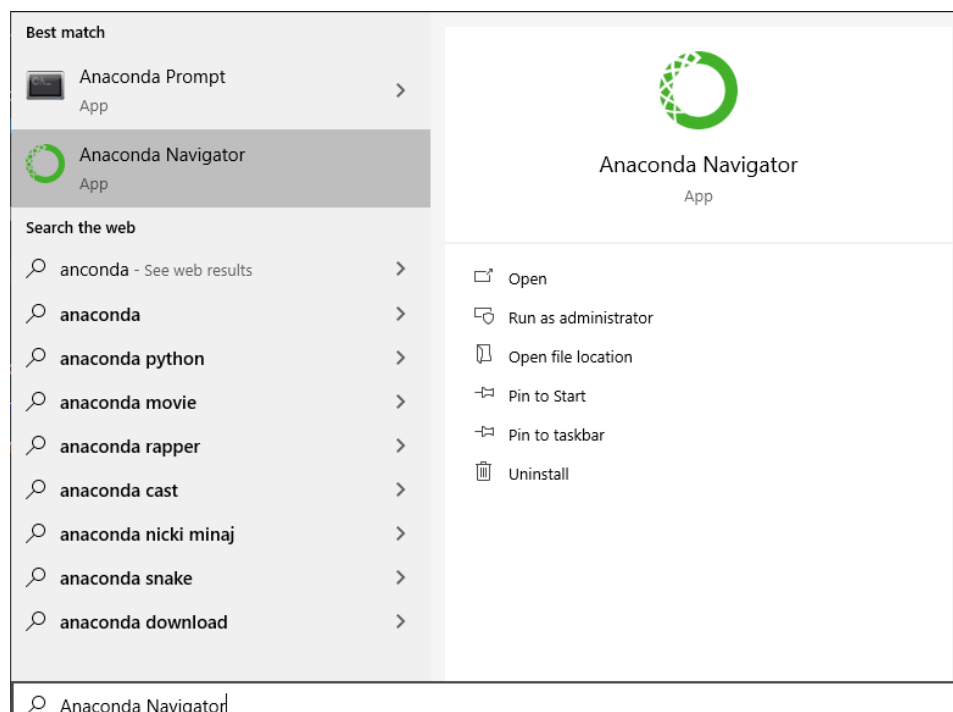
Best match

Anaconda Prompt
App

Anaconda Navigator
App

Search the web

anconda - See web results

anaconda

anaconda python

anaconda movie

anaconda rapper

anaconda cast

anaconda nicki minaj

anaconda snake

anaconda download

Anaconda Navigator
App

Open

Run as administrator

Open file location

Pin to Start

Pin to taskbar

Uninstall

Anaconda Navigator